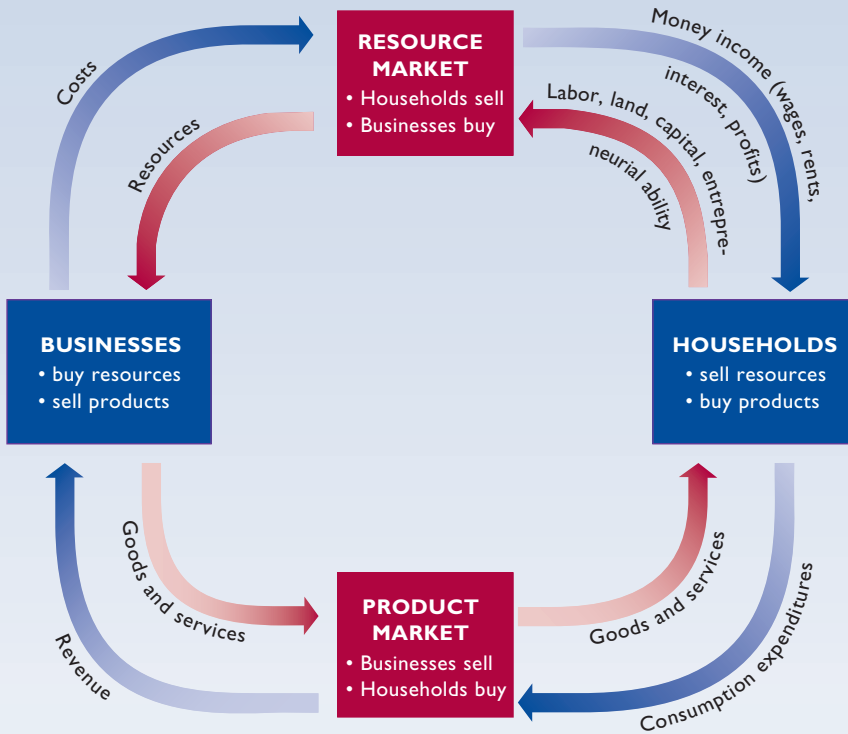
RESOURCE MARKET
• Households sell
• Businesses buy

Costs

Resources

Money income (wages, rents, interest, profits)

Labor, land, capital, entrepreneurial ability

BUSINESSES
• buy resources
• sell products

HOUSEHOLDS
• sell resources
• buy products

Goods and services

Revenue

Goods and services

Consumption expenditures

PRODUCT MARKET
• Businesses sell
• Households buy